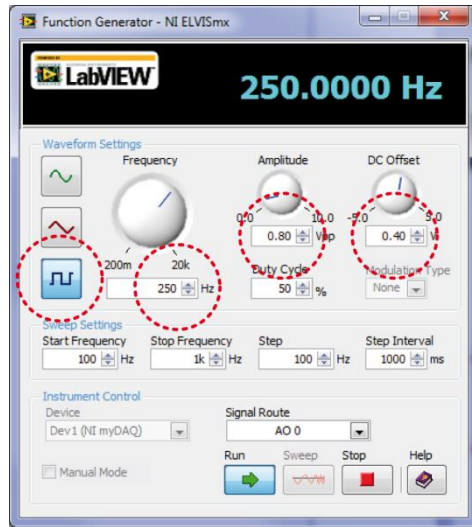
Function Generator - NI ELVISmx

LabVIEW

250.0000 Hz

Waveform Settings

Frequency

200m 20k

250 Hz

Amplitude

0.0 10.0

0.80 Vpp

Duty Cycle

50 %

DC Offset

-5.0 5.0

0.40 V

Modulation Type

None

Sweep Settings

Start Frequency

100 Hz

Stop Frequency

1k Hz

Step

100 Hz

Step Interval

1000 ms

Instrument Control

Device

Dev1 (NI myDAQ)

Signal Route

AO 0

Manual Mode

Run

Sweep

Stop

Help